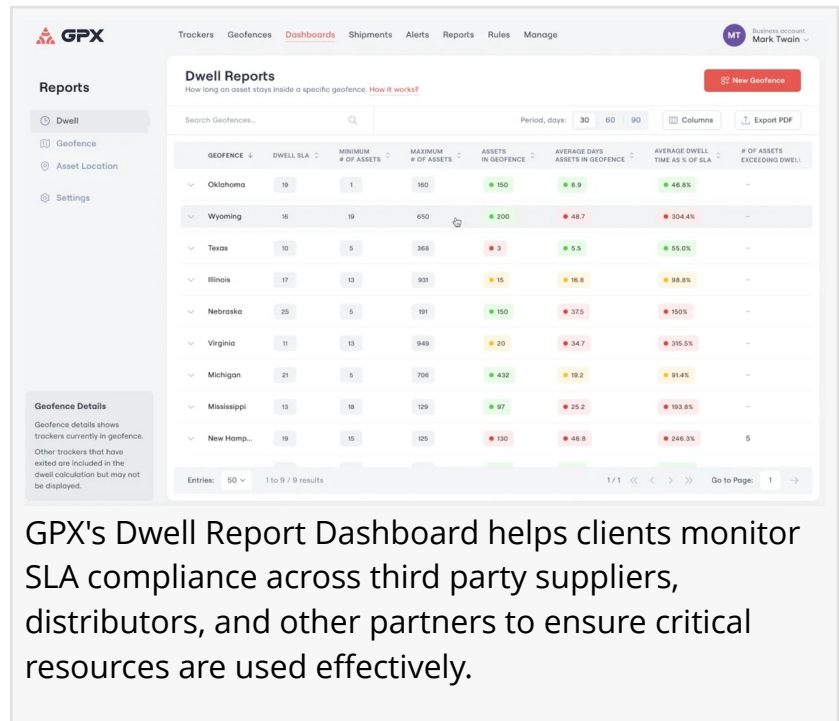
GPX

Trackers Geofences Dashboards Shipments Alerts Reports Rules Manage

MT Business account Mark Twain

Reports

Dwell
Geofence
Asset Location
Settings

Geofence Details
Geofence details shows trackers currently in geofence.
Other trackers that have exited are included in the dwell calculation but may not be displayed.

Dwell Reports
How long an asset stays inside a specific geofence. How it works?

New Geofence

Search Geofences...

Period, days: 30 60 90

Columns

Export PDF

| GEOFENCE | DWELL SLA | MINIMUM # OF ASSETS | MAXIMUM # OF ASSETS | ASSETS IN GEOFENCE | AVERAGE DAYS ASSETS IN GEOFENCE | AVERAGE DWELL TIME AS % OF SLA | # OF ASSETS EXCEEDING DWELL |
|---|---|---|---|---|---|---|---|
| Oklahoma | 19 | 1 | 160 | 150 | 8.9 | 46.8% | – |
| Wyoming | 16 | 19 | 650 | 200 | 48.7 | 304.4% | – |
| Texas | 10 | 5 | 368 | 3 | 5.5 | 55.0% | – |
| Illinois | 17 | 13 | 931 | 15 | 16.8 | 98.8% | – |
| Nebraska | 25 | 5 | 191 | 150 | 37.5 | 150% | – |
| Virginia | 11 | 13 | 949 | 20 | 34.7 | 315.5% | – |
| Michigan | 21 | 5 | 706 | 432 | 19.2 | 91.4% | – |
| Mississippi | 13 | 18 | 129 | 97 | 25.2 | 193.8% | – |
| New Hamp... | 19 | 15 | 125 | 130 | 46.8 | 246.3% | 5 |

Entries: 50 1 to 9 / 9 results 1 / 1 Go to Page: 1

GPX's Dwell Report Dashboard helps clients monitor SLA compliance across third party suppliers, distributors, and other partners to ensure critical resources are used effectively.